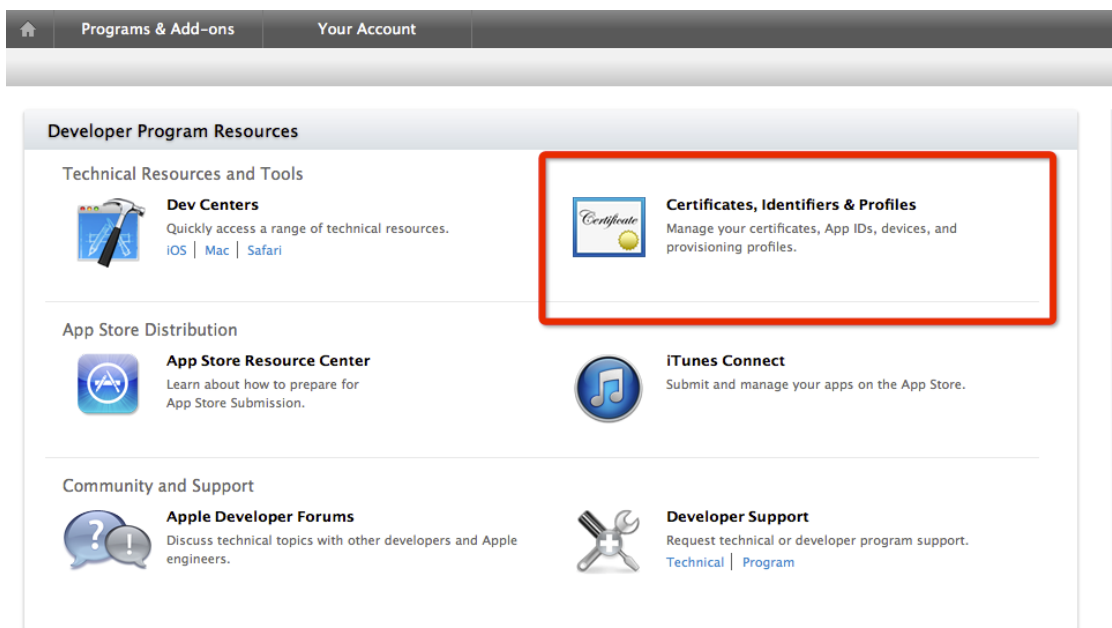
Programs & Add-ons | Your Account

Developer Program Resources

Technical Resources and Tools

Dev Centers
Quickly access a range of technical resources.
iOS | Mac | Safari

Certificate

Certificates, Identifiers & Profiles
Manage your certificates, App IDs, devices, and provisioning profiles.

App Store Distribution

App Store Resource Center
Learn about how to prepare for App Store Submission.

iTunes Connect
Submit and manage your apps on the App Store.

Community and Support

Apple Developer Forums
Discuss technical topics with other developers and Apple engineers.

Developer Support
Request technical or developer program support.
Technical | Program